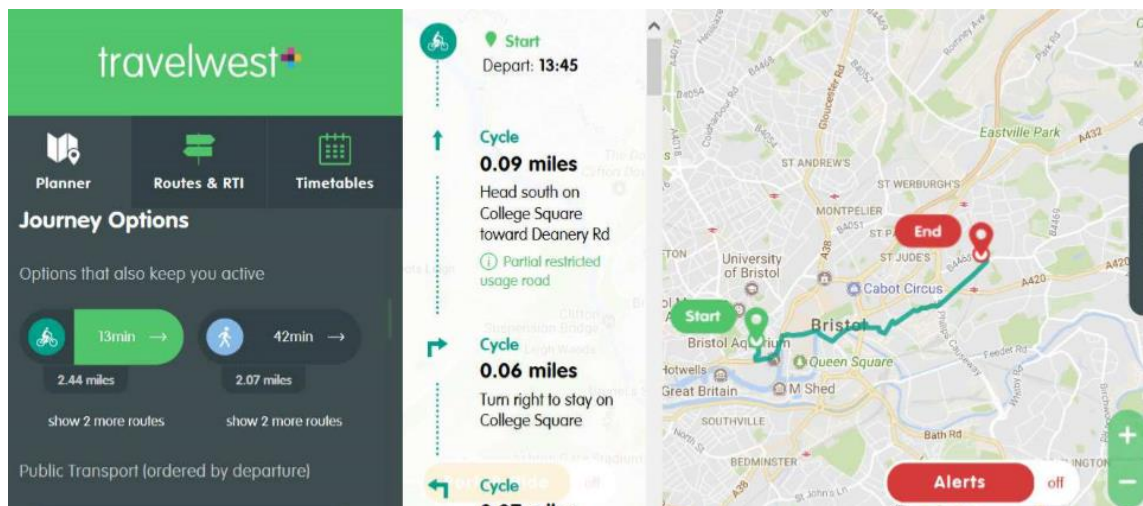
travelwest

Planner

Routes & RTI

Timetables

Journey Options

Options that also keep you active

13min →

42min →

2.44 miles

2.07 miles

show 2 more routes

show 2 more routes

Public Transport (ordered by departure)

Start
Depart: 13:45

Cycle
0.09 miles
Head south on College Square toward Deanery Rd

Partial restricted usage road

Cycle
0.06 miles
Turn right to stay on College Square

Cycle

Eastville Park

ST ANDREW'S

ST WERBURGH'S

MONTPELIER

End

University of Bristol

ST JUDE'S

Cabot Circus

A420

Start

Bristol

Bristol Aquarium

Queen Square

Hotwells

Great Britain

M Shed

SOUTHVILLE

Bath Rd

BEDMINSTER

Alerts

off

+

−